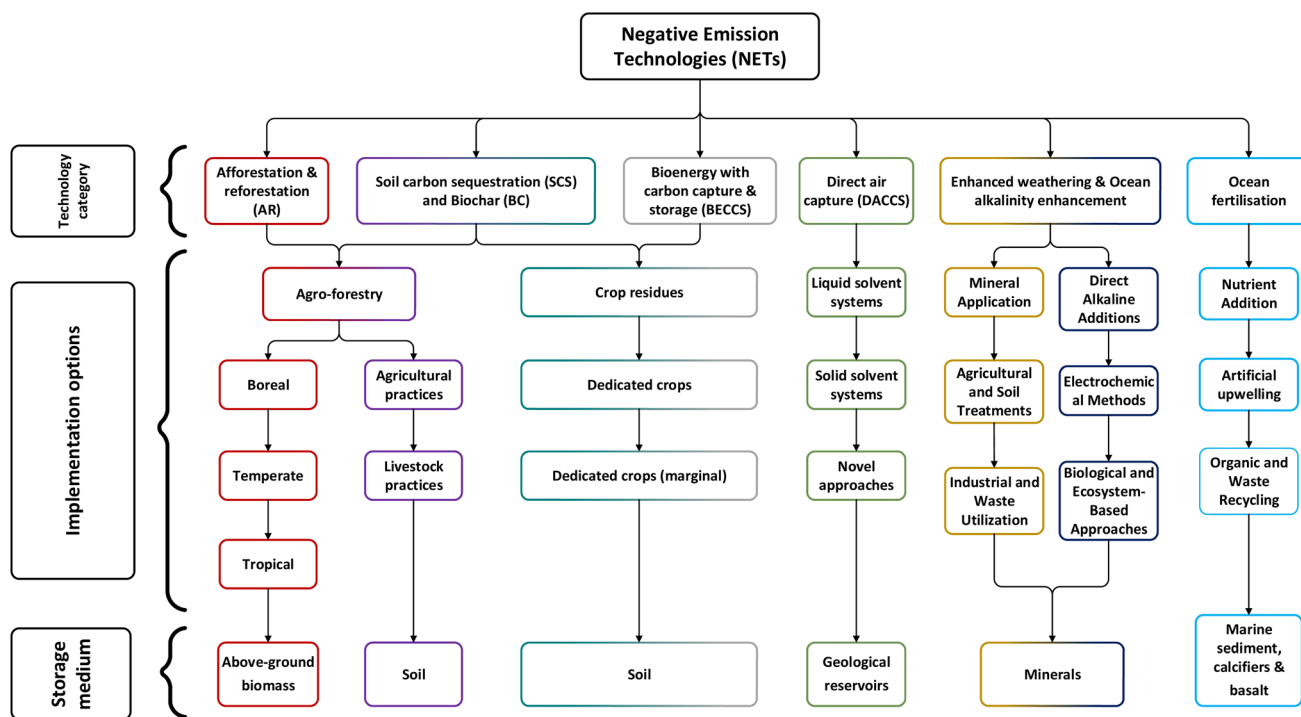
Negative Emission Technologies (NETs)

Technology category

Afforestation & reforestation (AR)

Soil carbon sequestration (SCS) and Biochar (BC)

Bioenergy with carbon capture & storage (BECCS)

Direct air capture (DACCS)

Enhanced weathering & Ocean alkalinity enhancement

Ocean fertilisation

Implementation options

Agro-forestry

Boreal

Temperate

Tropical

Agricultural practices

Livestock practices

Crop residues

Dedicated crops

Dedicated crops (marginal)

Liquid solvent systems

Solid solvent systems

Novel approaches

Mineral Application

Agricultural and Soil Treatments

Industrial and Waste Utilization

Direct Alkaline Additions

Electrochemical Methods

Biological and Ecosystem-Based Approaches

Nutrient Addition

Artificial upwelling

Organic and Waste Recycling

Storage medium

Above-ground biomass

Soil

Soil

Geological reservoirs

Minerals

Marine sediment, calcifiers & basalt